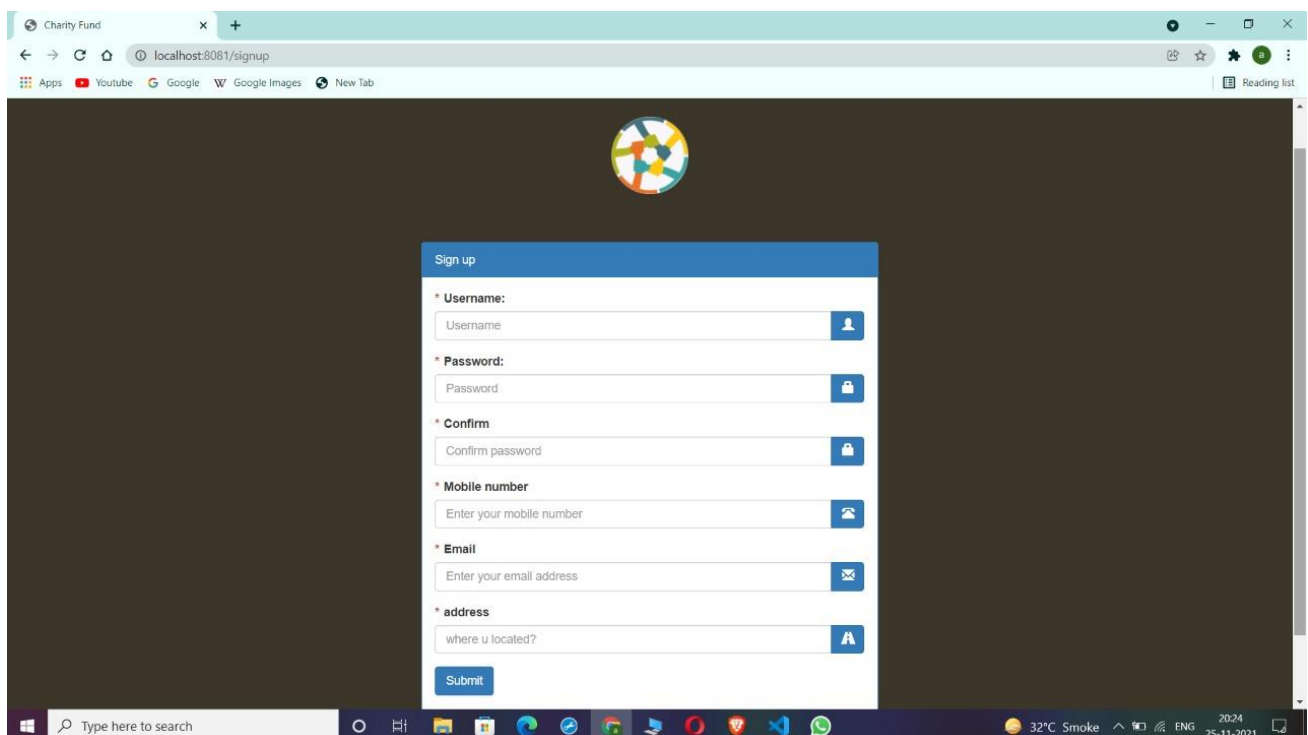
Charity Fund

localhost:8081/signup

Apps Youtube Google Google Images New Tab

Reading list

Sign up

* Username:

Username

* Password:

Password

* Confirm

Confirm password

* Mobile number

Enter your mobile number

* Email

Enter your email address

* address

where u located?

Submit

Type here to search

32°C Smoke ENG 20:24 25-11-2021